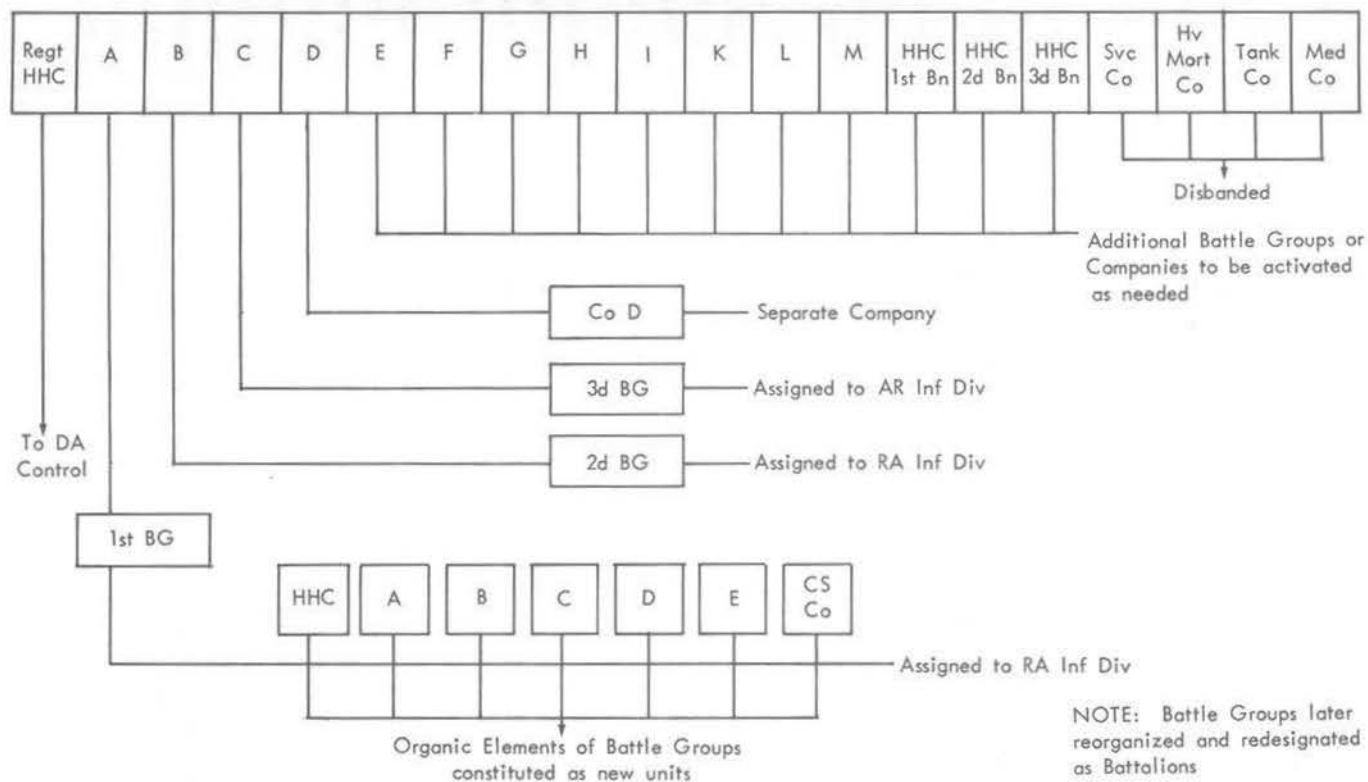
Regt HHC
A
B
C
D
E
F
G
H
I
K
L
M
HHC 1st Bn
HHC 2d Bn
HHC 3d Bn
Svc Co
Hv Mort Co
Tank Co
Med Co

Disbanded

Additional Battle Groups or Companies to be activated as needed

Co D — Separate Company

3d BG — Assigned to AR Inf Div

2d BG — Assigned to RA Inf Div

To DA Control

1st BG

HHC
A
B
C
D
E
CS Co

Assigned to RA Inf Div

Organic Elements of Battle Groups constituted as new units

NOTE: Battle Groups later reorganized and redesignated as Battalions